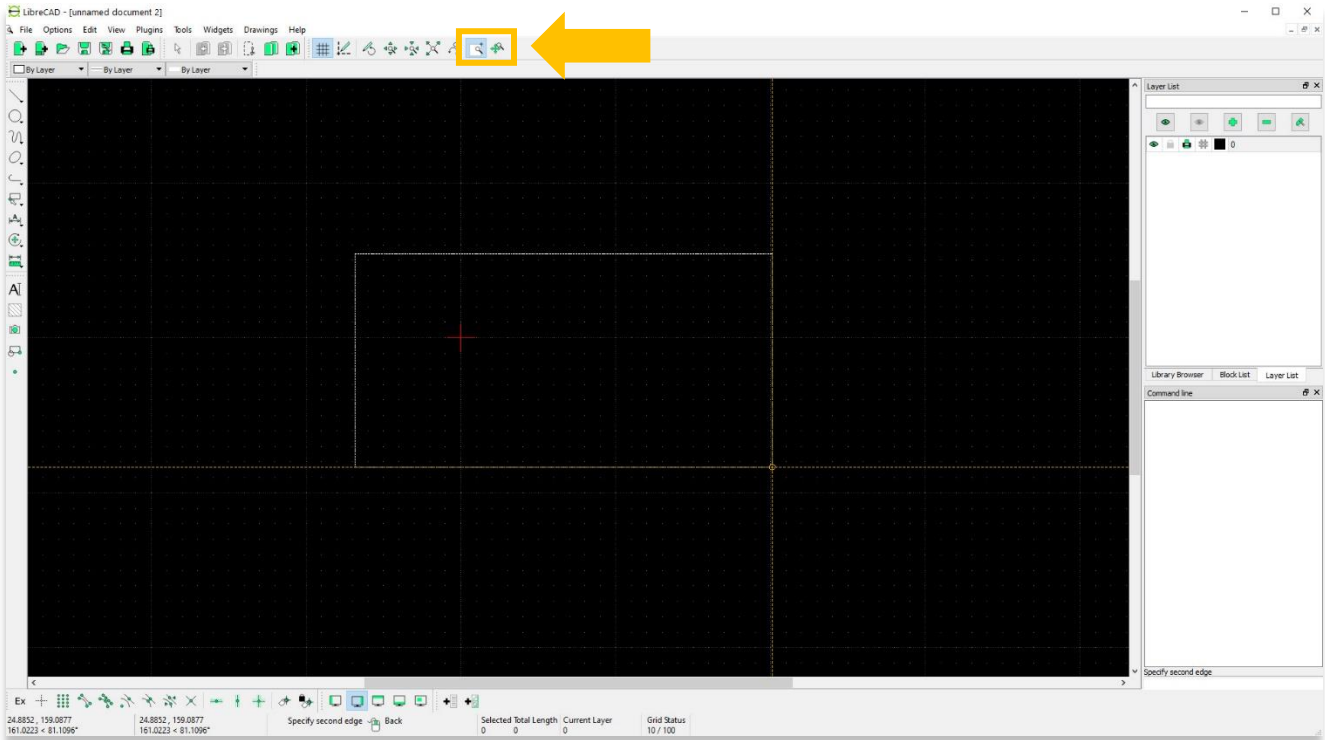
LibreCAD - [unnamed document 2]

File Options Edit View Plugins Tools Widgets Drawings Help

By Layer
By Layer
By Layer

Layer List

0

Library Browser Block List Layer List

Command line

Specify second edge

Ex

24.8852 , 159.0877
161.0223 < 81.1096°

24.8852 , 159.0877
161.0223 < 81.1096°

Specify second edge Back

Selected Total Length
0 0

Current Layer
0

Grid Status
10 / 100